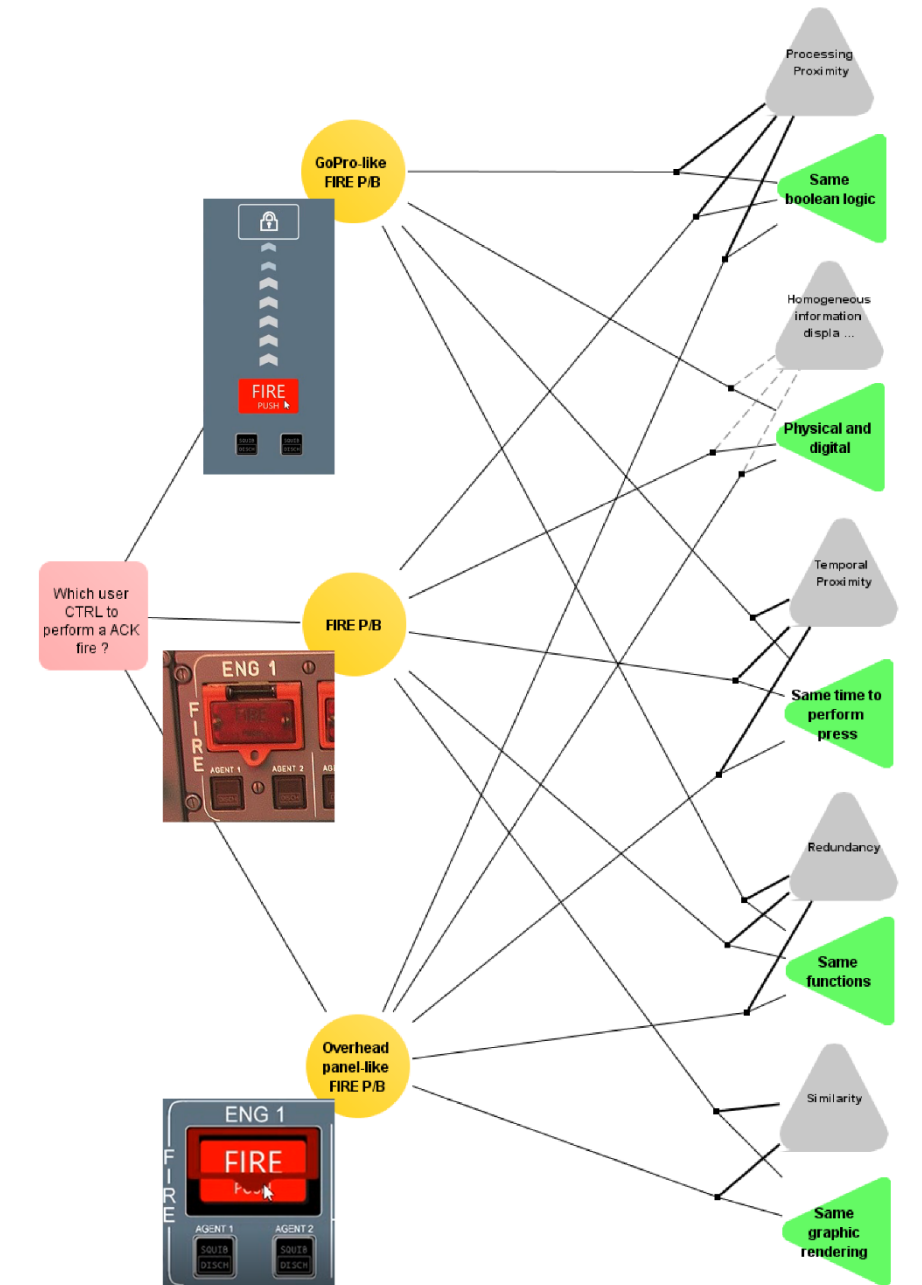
GoPro-like FIRE P/B

FIRE
PUSH

SQUIB DISCH

SQUIB DISCH

Which user CTRL to perform a ACK fire ?

FIRE P/B

ENG 1

FIRE

FIRE

AGENT 1

AGENT 2

DISCH

DISCH

Overhead panel-like FIRE P/B

ENG 1

FIRE

FIRE
PUSH

AGENT 1

AGENT 2

SQUIB DISCH

SQUIB DISCH

Processing Proximity

Same boolean logic

Homogeneous information displa ...

Physical and digital

Temporal Proximity

Same time to perform press

Redundancy

Same functions

Similarity

Same graphic rendering